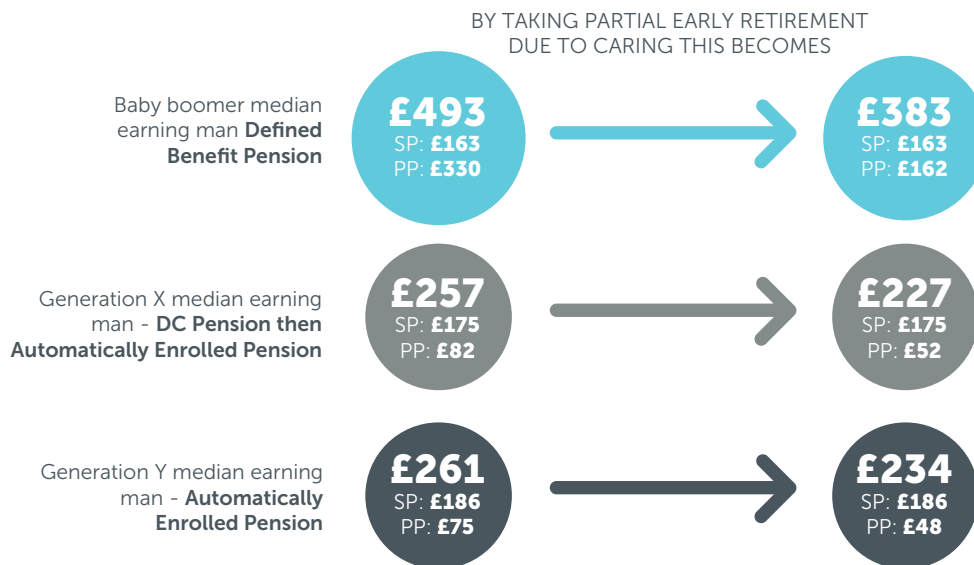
BY TAKING PARTIAL EARLY RETIREMENT DUE TO CARING THIS BECOMES

Baby boomer median earning man Defined Benefit Pension

£493
SP: £163
PP: £330

£383
SP: £163
PP: £162

Generation X median earning man - DC Pension then Automatically Enrolled Pension

£257
SP: £175
PP: £82

£227
SP: £175
PP: £52

Generation Y median earning man - Automatically Enrolled Pension

£261
SP: £186
PP: £75

£234
SP: £186
PP: £48